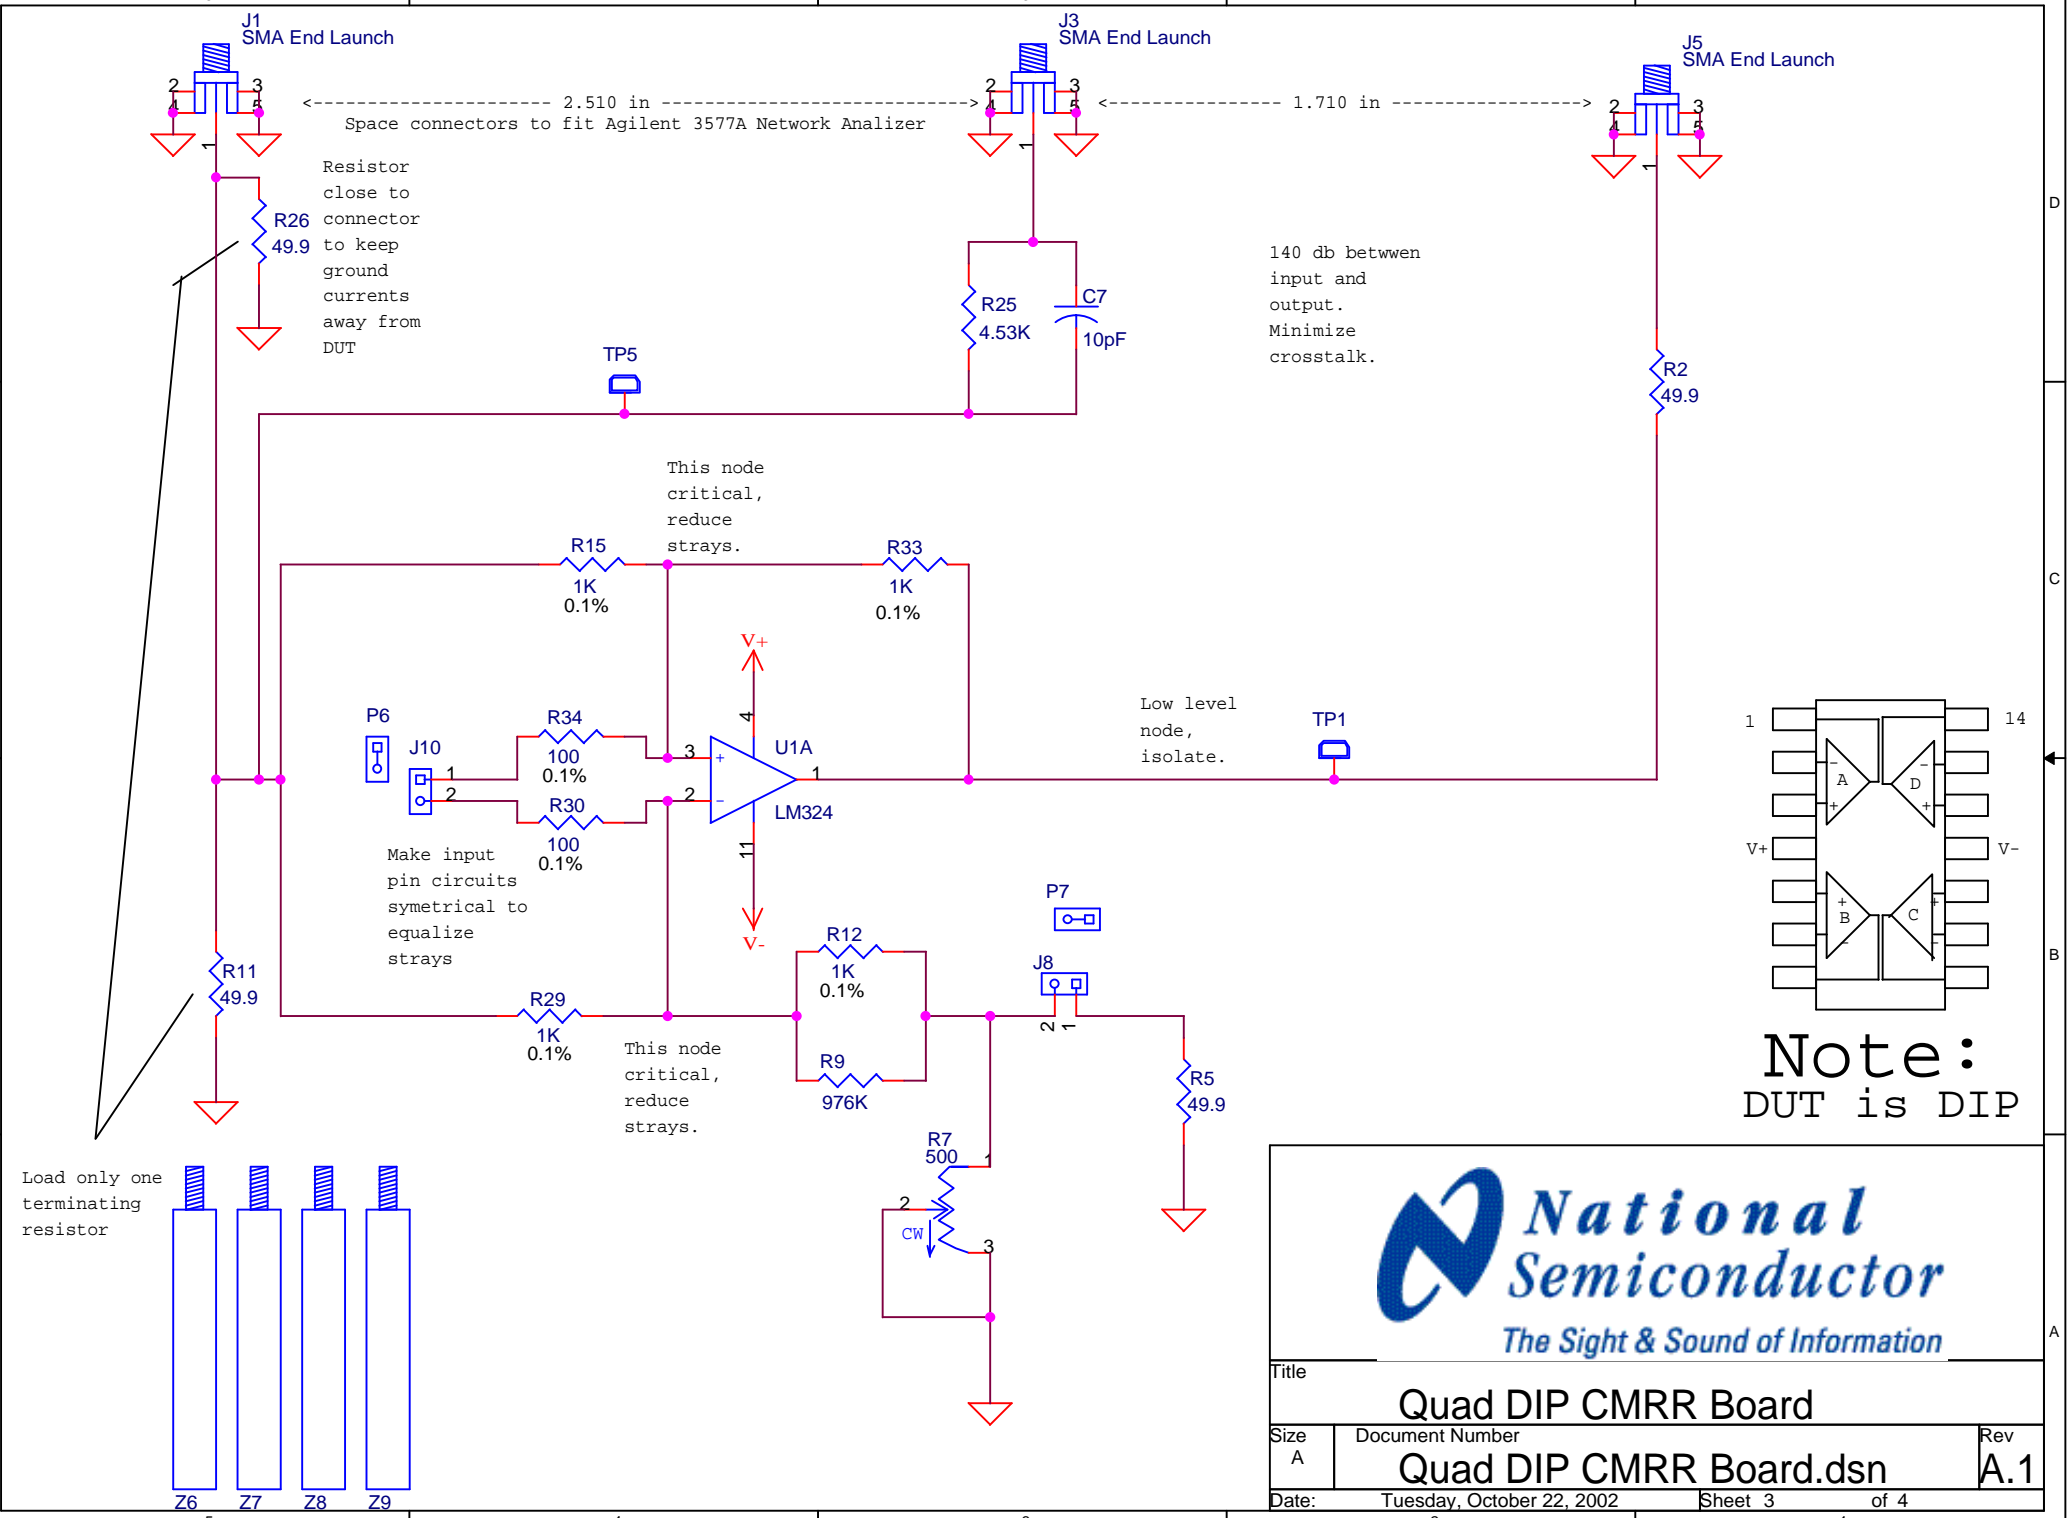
J1
SMA End Launch

J3
SMA End Launch

J5
SMA End Launch

2 3
4 5

<------------------- 2.510 in ------------------->
Space connectors to fit Agilent 3577A Network Analizer

<--------------- 1.710 in --------------->

Resistor close to connector to keep ground currents away from DUT

R26
49.9

R25
4.53K

C7
10pF

140 db betwwen input and output. Minimize crosstalk.

TP5

R2
49.9

This node critical, reduce strays.

R15
1K
0.1%

R33
1K
0.1%

V+

4

P6

J10

R34
100
0.1%

3

U1A

1

2

R30
100
0.1%

LM324

11

V-

Low level node, isolate.

TP1

Make input pin circuits symetrical to equalize strays

P7

R12
1K
0.1%

J8

R11
49.9

R29
1K
0.1%

This node critical, reduce strays.

R9
976K

2 1

R5
49.9

R7
500

CW

Load only one terminating resistor

Z6 Z7 Z8 Z9

1 14
A D
V+ V-
B C

Note:
DUT is DIP

National Semiconductor
The Sight & Sound of Information

Title
Quad DIP CMRR Board

Size
A

Document Number
Quad DIP CMRR Board.dsn

Rev
A.1

Date: Tuesday, October 22, 2002
Sheet 3 of 4

D
C
B
A